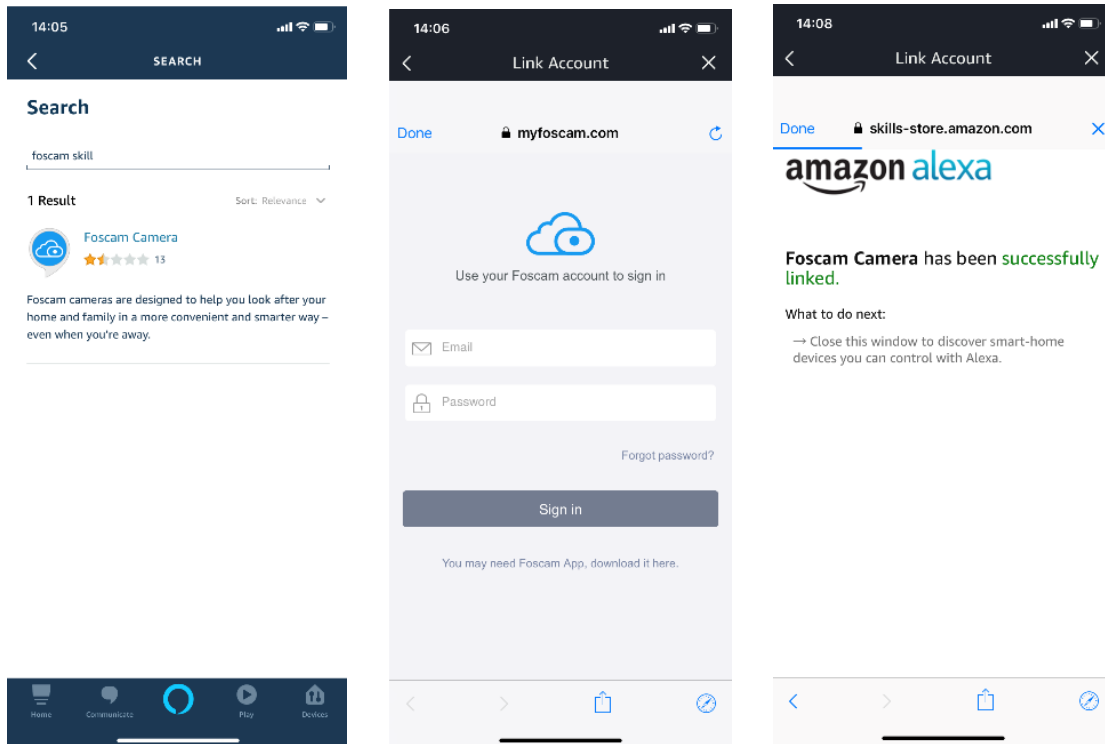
14:05

SEARCH

Search

foscam skill

1 Result

Sort: Relevance

Foscam Camera

13

Foscam cameras are designed to help you look after your home and family in a more convenient and smarter way – even when you're away.

Home Communicate Play Devices

14:06

Link Account

Done myfoscam.com

Use your Foscam account to sign in

Email

Password

Forgot password?

Sign in

You may need Foscam App, download it here.

14:08

Link Account

Done skills-store.amazon.com

amazon alexa

Foscam Camera has been successfully linked.

What to do next:

→ Close this window to discover smart-home devices you can control with Alexa.